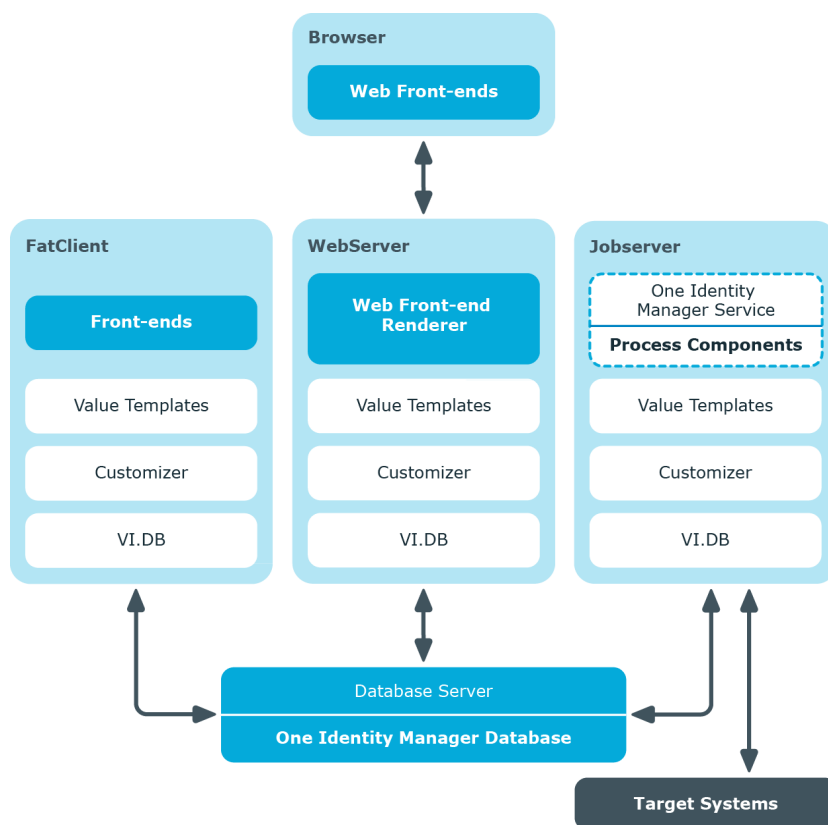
Browser

Web Front-ends

FatClient

Front-ends

Value Templates

Customizer

VI.DB

WebServer

Web Front-end Renderer

Value Templates

Customizer

VI.DB

Jobserver

One Identity Manager Service

Process Components

Value Templates

Customizer

VI.DB

Database Server

One Identity Manager Database

Target Systems